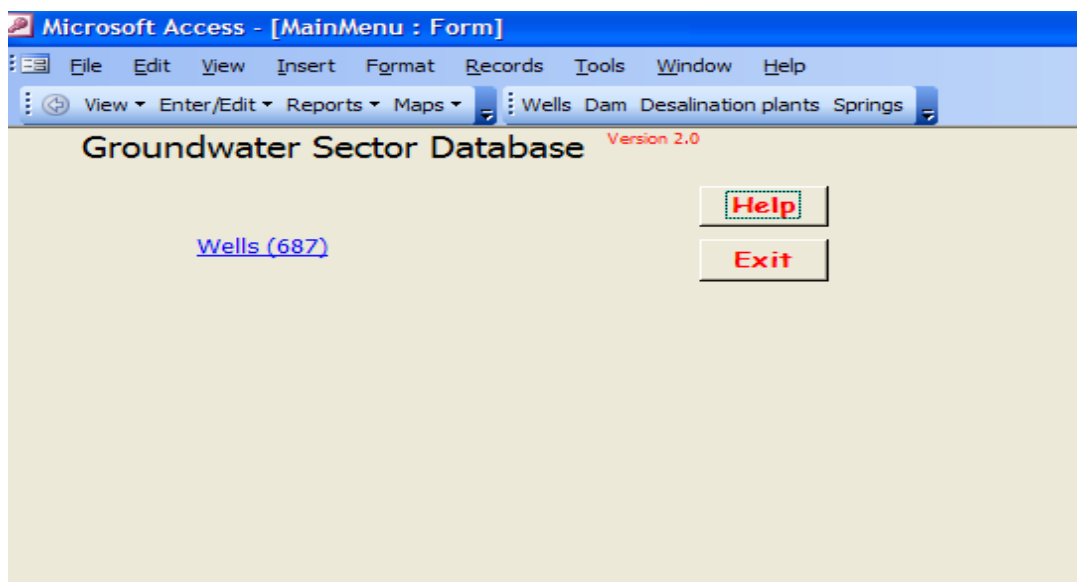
Microsoft Access - [MainMenu : Form]

File Edit View Insert Format Records Tools Window Help

View ▾ Enter/Edit ▾ Reports ▾ Maps ▾ Wells Dam Desalination plants Springs

Groundwater Sector Database Version 2.0

Help

Wells (687)

Exit